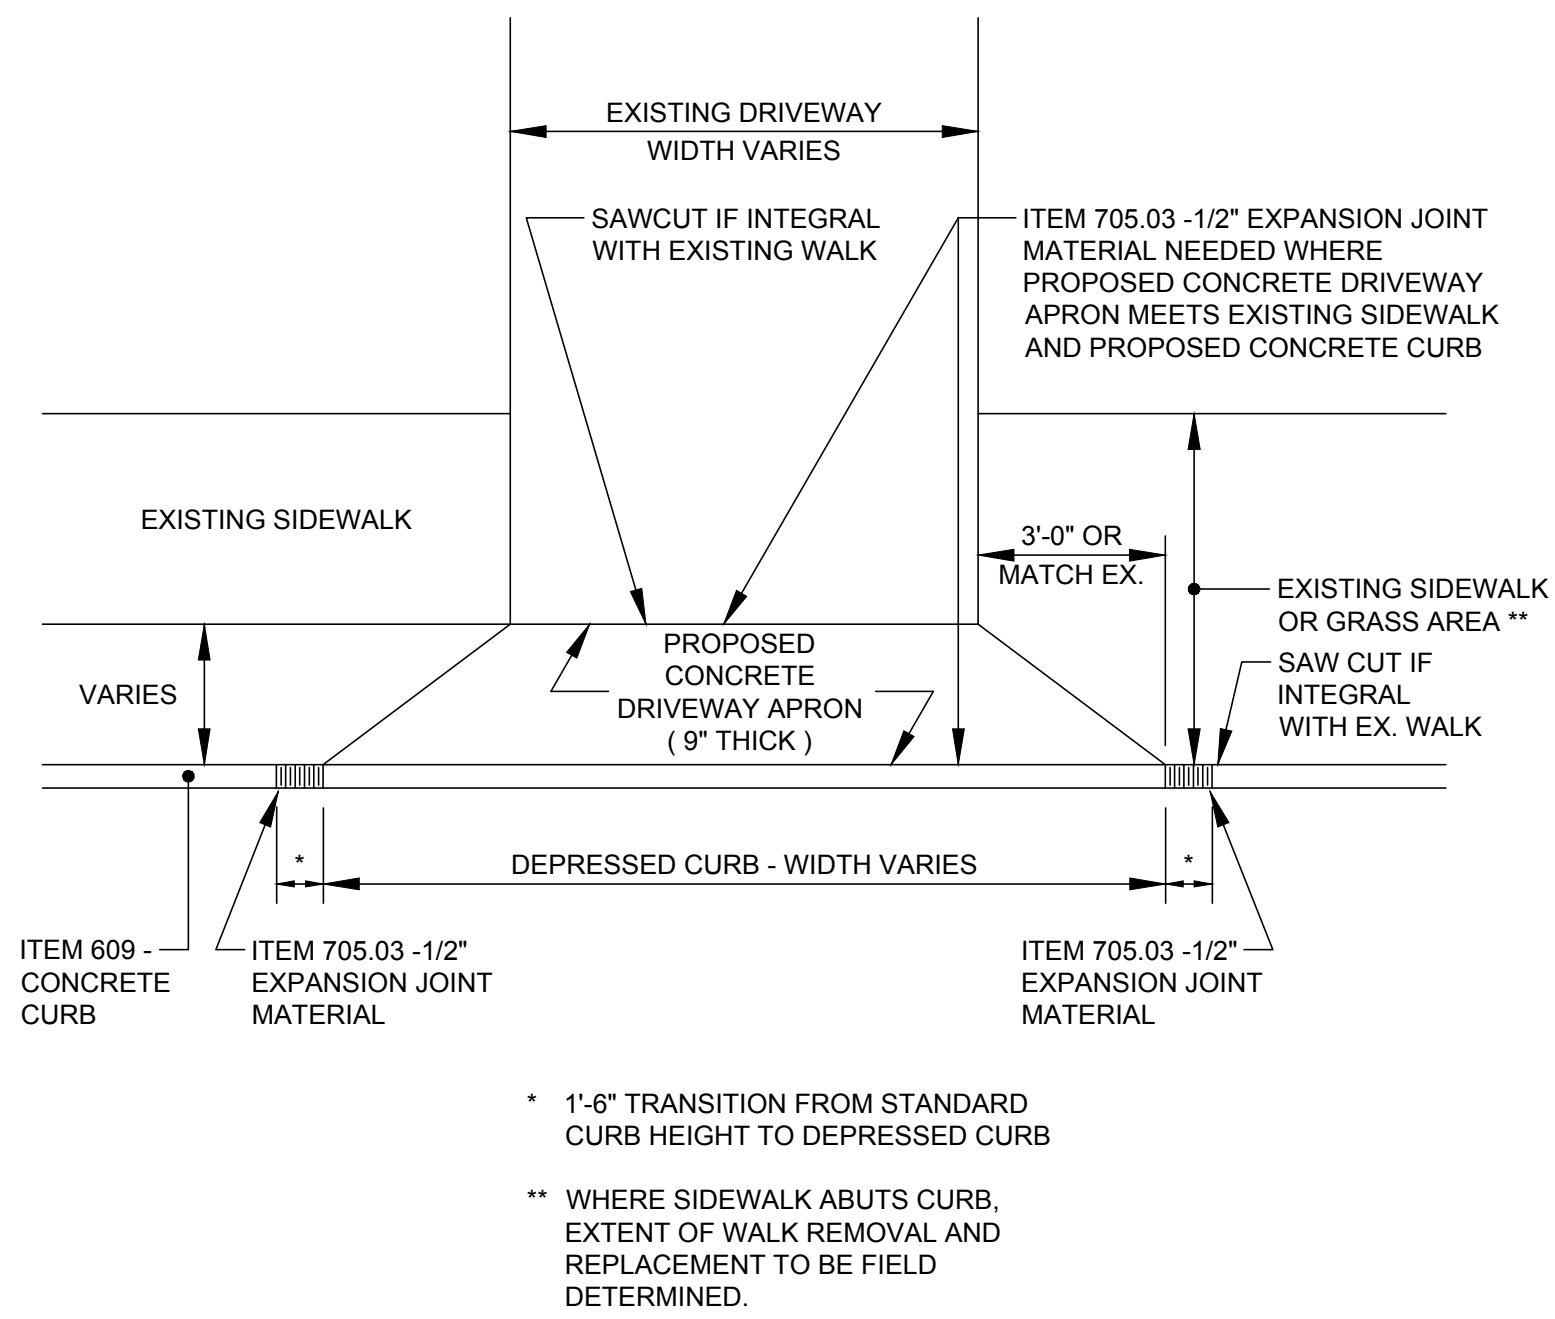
EXISTING DRIVEWAY WIDTH VARIES

SAWCUT IF INTEGRAL WITH EXISTING WALK

ITEM 705.03 -1/2" EXPANSION JOINT MATERIAL NEEDED WHERE PROPOSED CONCRETE DRIVEWAY APRON MEETS EXISTING SIDEWALK AND PROPOSED CONCRETE CURB

EXISTING SIDEWALK

3'-0" OR MATCH EX.

EXISTING SIDEWALK OR GRASS AREA **

VARIES

PROPOSED CONCRETE DRIVEWAY APRON ( 9" THICK )

SAW CUT IF INTEGRAL WITH EX. WALK

*

DEPRESSED CURB - WIDTH VARIES

*

ITEM 609 - CONCRETE CURB

ITEM 705.03 -1/2" EXPANSION JOINT MATERIAL

ITEM 705.03 -1/2" EXPANSION JOINT MATERIAL

* 1'-6" TRANSITION FROM STANDARD CURB HEIGHT TO DEPRESSED CURB

** WHERE SIDEWALK ABUTS CURB, EXTENT OF WALK REMOVAL AND REPLACEMENT TO BE FIELD DETERMINED.